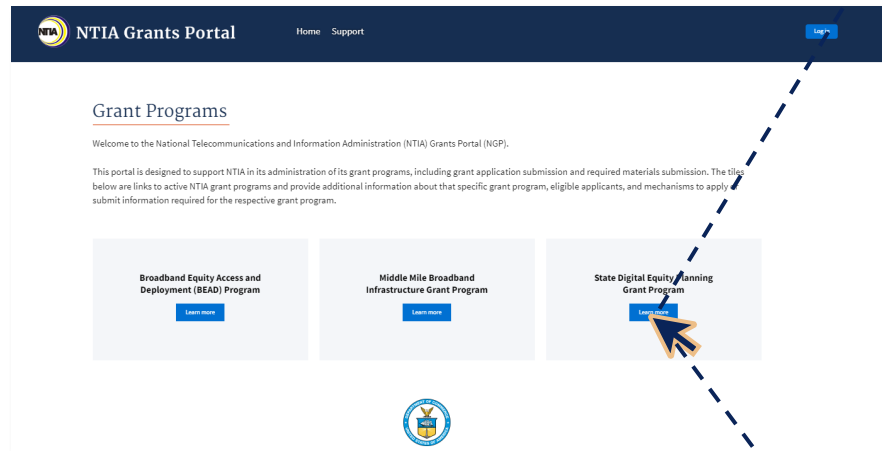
NTIA NTIA Grants Portal

Home Support

Log in

Grant Programs

Welcome to the National Telecommunications and Information Administration (NTIA) Grants Portal (NGP).

This portal is designed to support NTIA in its administration of its grant programs, including grant application submission and required materials submission. The tiles below are links to active NTIA grant programs and provide additional information about that specific grant program, eligible applicants, and mechanisms to apply or submit information required for the respective grant program.

Broadband Equity Access and Deployment (BEAD) Program

Learn more

Middle Mile Broadband Infrastructure Grant Program

Learn more

State Digital Equity Planning Grant Program

Learn more